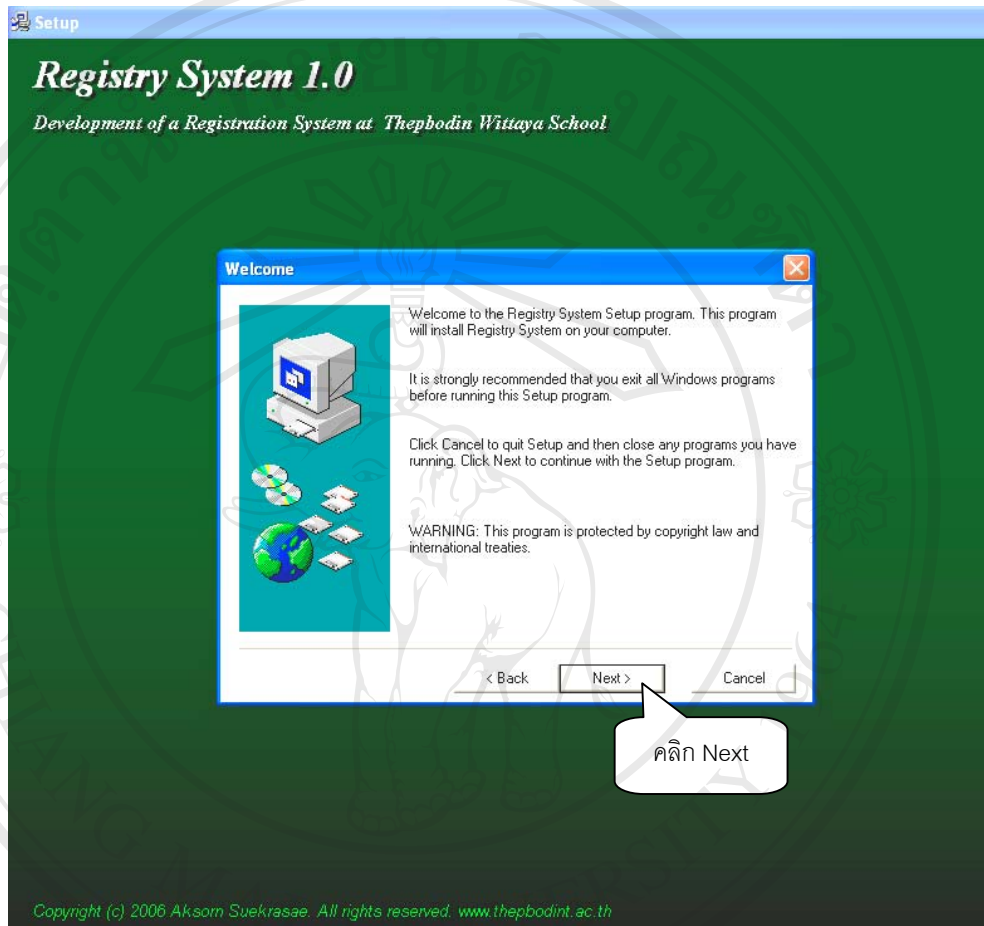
Setup

Registry System 1.0

Development of a Registration System at Thepbodin Wittaya School

Welcome

Welcome to the Registry System Setup program. This program will install Registry System on your computer.

It is strongly recommended that you exit all Windows programs before running this Setup program.

Click Cancel to quit Setup and then close any programs you have running. Click Next to continue with the Setup program.

WARNING: This program is protected by copyright law and international treaties.

< Back

Next >

Cancel

คลิก Next

Copyright (c) 2006 Aksorn Suekrasae. All rights reserved. www.thepbodint.ac.th